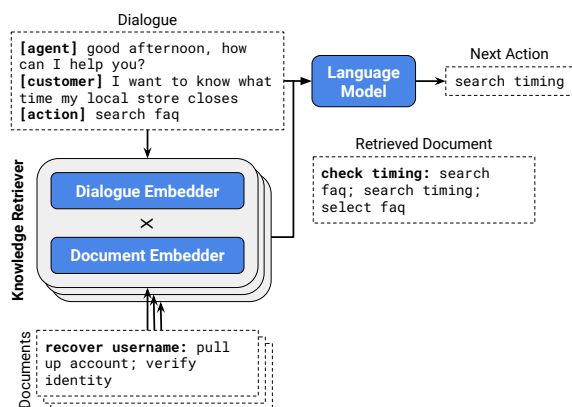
Dialogue

**[agent]** good afternoon, how can I help you?
**[customer]** I want to know what time my local store closes
**[action]** search faq

Language Model

Next Action

search timing

Retrieved Document

**check timing:** search faq; search timing; select faq

Knowledge Retriever

Dialogue Embedder

×

Document Embedder

Documents

**recover username:** pull up account; verify identity